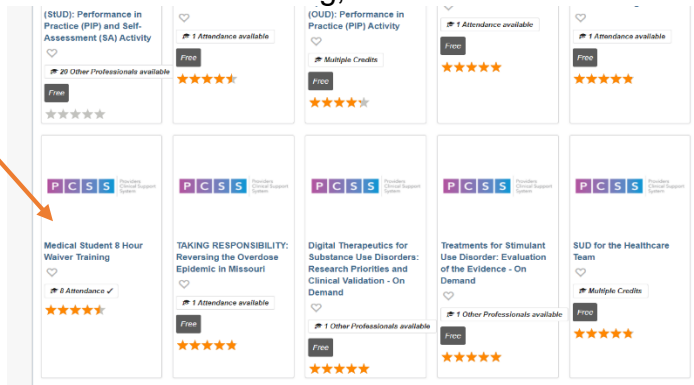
(SUD): Performance in Practice (PIP) and Self-Assessment (SA) Activity

20 Other Professionals available

Free

1 Attendance available

Free

(OUD): Performance in Practice (PIP) Activity

Multiple Credits

Free

1 Attendance available

Free

1 Attendance available

Free

P C S S Providers Clinical Support System

Medical Student 8 Hour Waiver Training

8 Attendance ✓

P C S S Providers Clinical Support System

TAKING RESPONSIBILITY: Reversing the Overdose Epidemic in Missouri

1 Attendance available

Free

P C S S Providers Clinical Support System

Digital Therapeutics for Substance Use Disorders: Research Priorities and Clinical Validation - On Demand

1 Other Professionals available

Free

P C S S Providers Clinical Support System

Treatments for Stimulant Use Disorder: Evaluation of the Evidence - On Demand

1 Other Professionals available

Free

P C S S Providers Clinical Support System

SUD for the Healthcare Team

Multiple Credits

Free